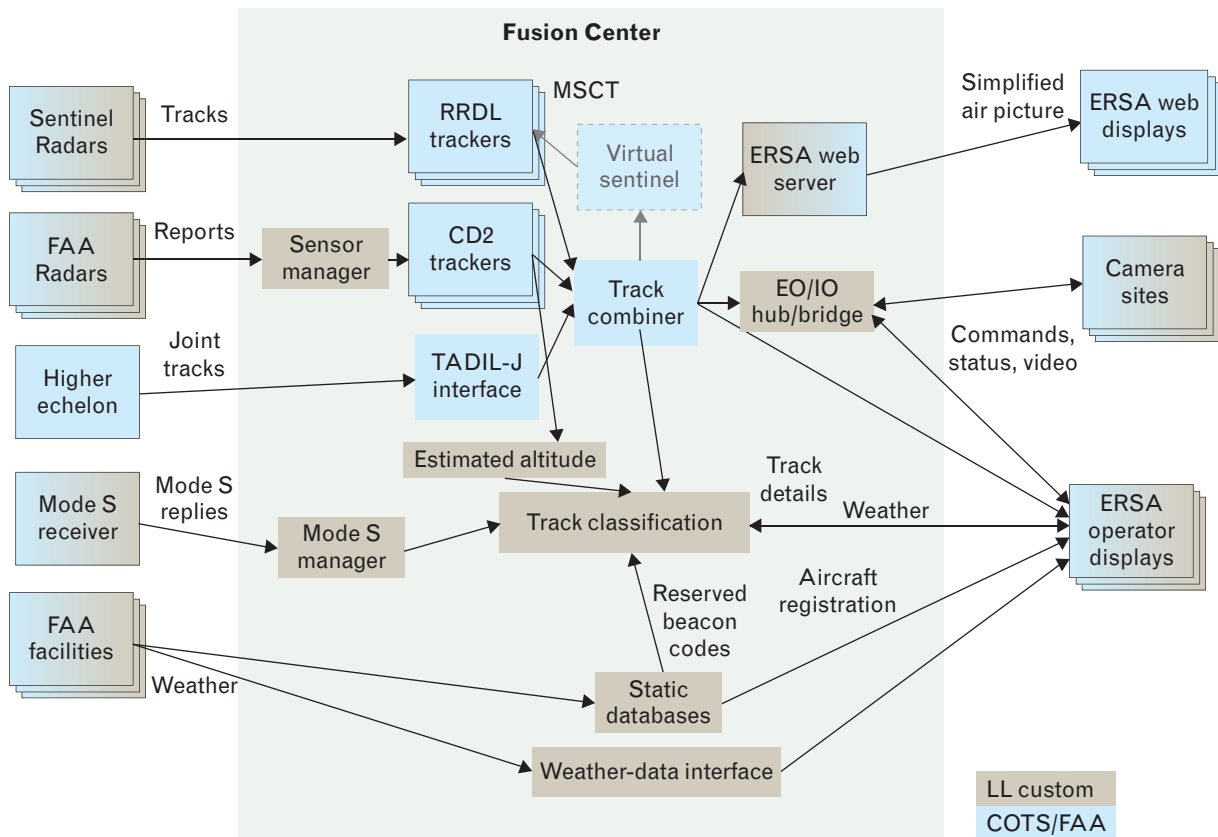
Fusion Center

Sentinel Radars

Tracks

RRDL trackers

MSCT

Virtual sentinel

ERSA web server

Simplified air picture

ERSA web displays

FAA Radars

Reports

Sensor manager

CD2 trackers

Track combiner

EO/IO hub/bridge

Camera sites

Commands, status, video

Higher echelon

Joint tracks

TADIL-J interface

Estimated altitude

Track details

Mode S receiver

Mode S replies

Mode S manager

Track classification

Weather

ERSA operator displays

Aircraft registration

Reserved beacon codes

FAA facilities

Weather

Static databases

Weather-data interface

LL custom

COTS/FAA